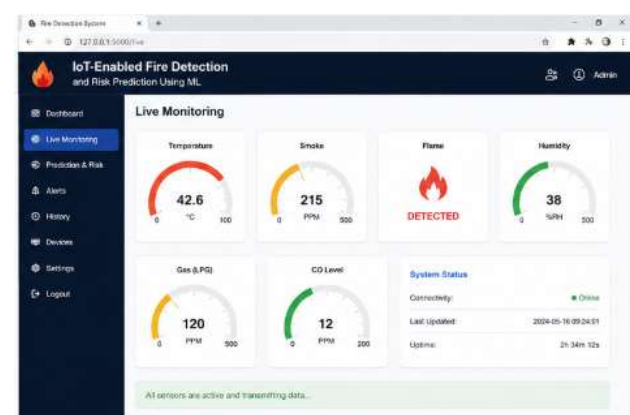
Fire Detection System
127.0.0.1:5000/live

IoT-Enabled Fire Detection
and Risk Prediction Using ML

Admin

Dashboard
Live Monitoring
Prediction & Risk
Alerts
History
Devices
Settings
Logout

Live Monitoring

Temperature
42.6
°C
0
100

Smoke
215
PPM
0
500

Flame
DETECTED

Humidity
38
%RH
0
100

Gas (LPG)
120
PPM
0
500

CO Level
12
PPM
0
200

System Status
Connectivity: • Online
Last Updated: 2024-05-16 09:24:51
Uptime: 2h 34m 12s

All sensors are active and transmitting data...